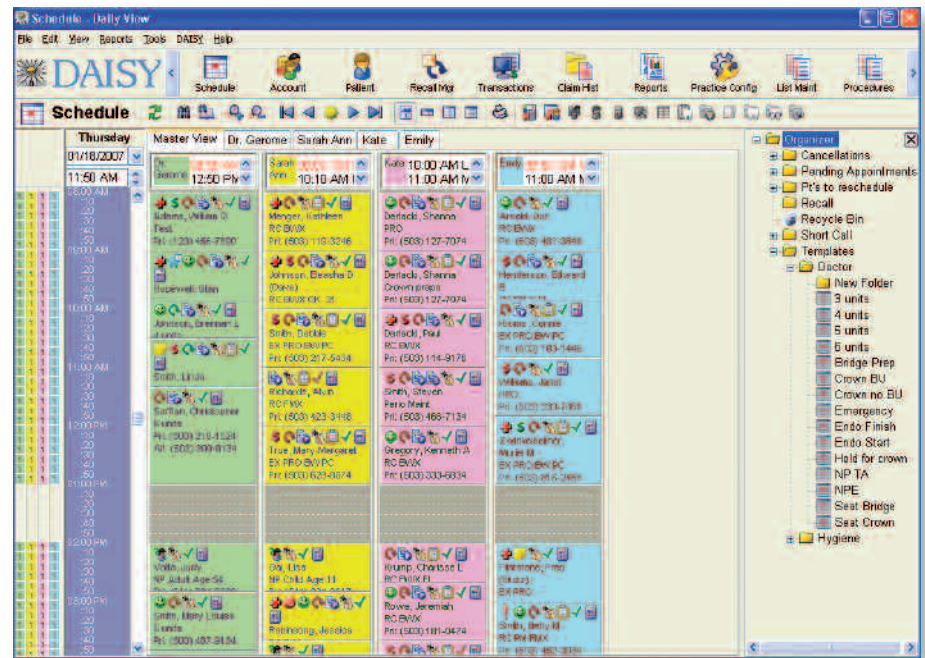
Schedule - Daily View

File Edit View Reports Tools DAISY Help

DAISY

Schedule Account Patient Recall Mgr Transactions Claim Hist Reports Practice Config List Maint Procedures

Schedule

Thursday
01/18/2007
11:50 AM

Master View Dr. Gerome Sarah Ann Kate Emily

Dr. Gerome 12:50 PM
Sarah Ann 10:10 AM
Kate 10:00 AM 11:00 AM
Emily 11:00 AM

08:00 AM
09:00 AM
10:00 AM
11:00 AM
12:00 PM
01:00 PM
02:00 PM
03:00 PM

Adams, William D
Test
Pri: (123) 456-7890

Bogovich, Stan

Johnson, Brennan L

Smith, Linda

Suffian, Christopher
Rounds
Pri: (503) 210-1124
Alt: (503) 800-0134

Voltz, Judy
NP Adult Age 56

Smith, Mary Louise
Rounds
Pri: (503) 457-8134

Menger, Kathleen
RC BWX
Pri: (503) 113-3246

Johnson, Eleesha D
(Dana)
RC BWX OK 35

Smith, Debbie
EX PRO BWX PC
Pri: (503) 217-5434

Richardt, Alvin
RC FMX
Pri: (503) 423-3448

True, Mary Margaret
EX PRO BWX PC
Pri: (503) 623-8874

Go, Lisa
NP Child Age 11

Robinsong, Jessica

Derlacki, Shanna
PRO
Pri: (503) 127-7074

Derlacki, Shanna
Crown preps
Pri: (503) 127-7074

Derlacki, Paul
RC BWX
Pri: (503) 114-9178

Smith, Steven
Perio Maint
Pri: (503) 466-7134

Gregory, Kenneth A
RC BWX
Pri: (503) 333-6834

Krump, Charisse L
RC FMX FL

Rowe, Jeremiah
RC BWX
Pri: (503) 181-0474

Arnold, Gail
RC BWX
Pri: (503) 481-3866

Henderson, Edward
B

House, Connie
EX PRO BWX PC
Pri: (503) 183-1446

Williams, Janet
PRO

Zedrickson, Murie M
EX PRO BWX PC

(Suzy)
EX PRO

Smith, Betty M
RC BW FMX

Organizer
Cancellations
Pending Appointments
Pt's to reschedule
Recall
Recycle Bin
Short Call
Templates
Doctor
New Folder
3 units
4 units
5 units
6 units
Bridge Prep
Crown BU
Crown no BU
Emergency
Endo Finish
Endo Start
Hold for crown
NP TA
NPE
Seat Bridge
Seat Crown
Hygiene